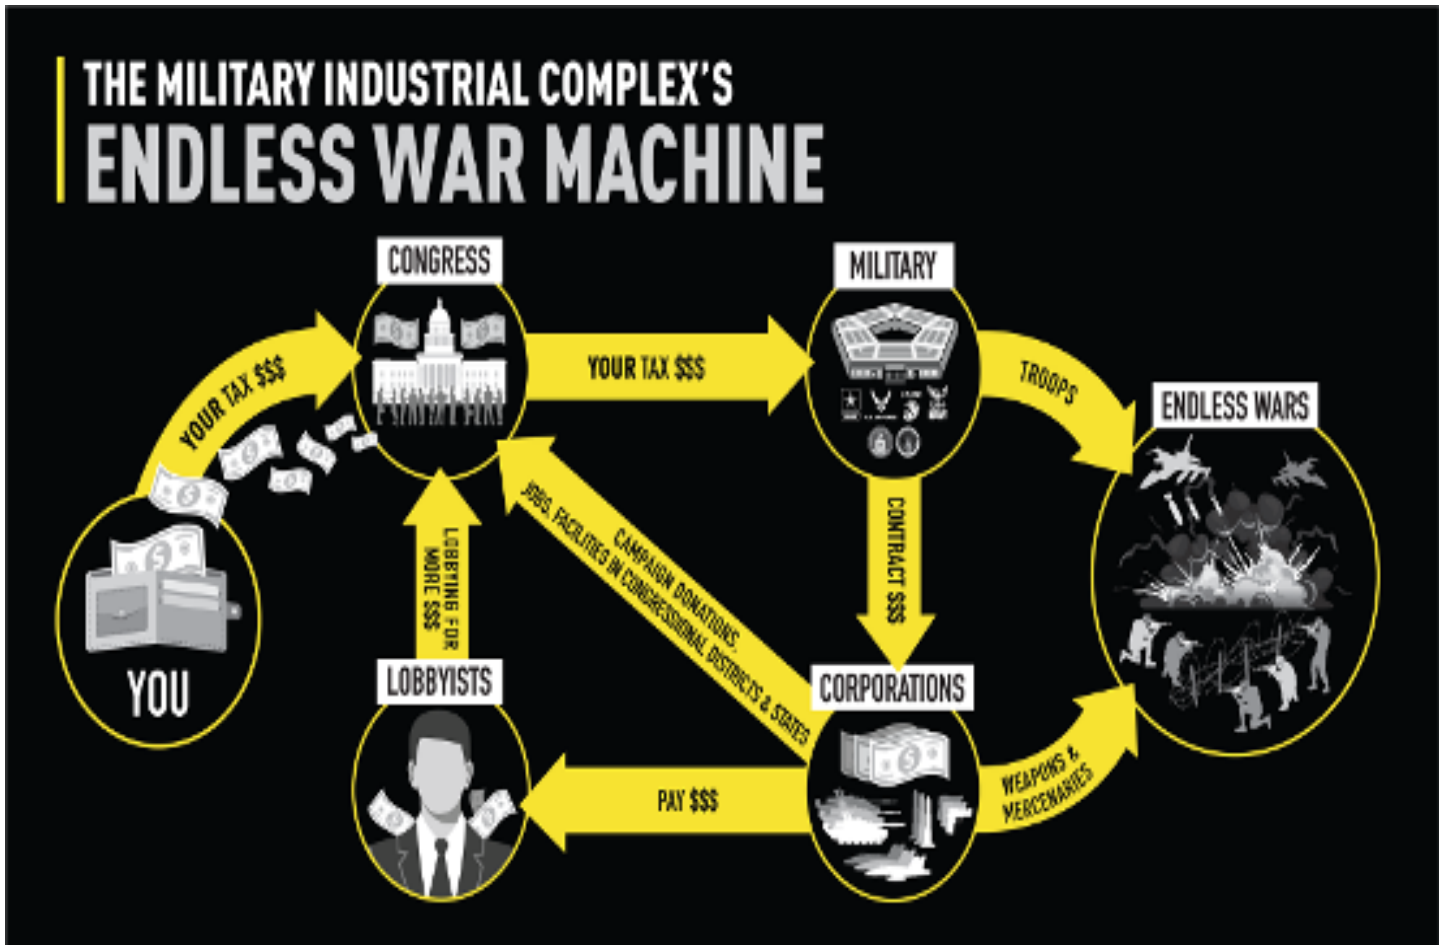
THE MILITARY INDUSTRIAL COMPLEX'S
ENDLESS WAR MACHINE

CONGRESS

MILITARY

YOUR TAX $$$

YOUR TAX $$$

TROOPS

ENDLESS WARS

CONTRACT $$$

CAMPAIGN DONATIONS, JOBS, FACILITIES IN CONGRESSIONAL DISTRICTS & STATES

LOBBYING FOR MORE $$$

YOU

LOBBYISTS

CORPORATIONS

PAY $$$

WEAPONS & MERCENARIES